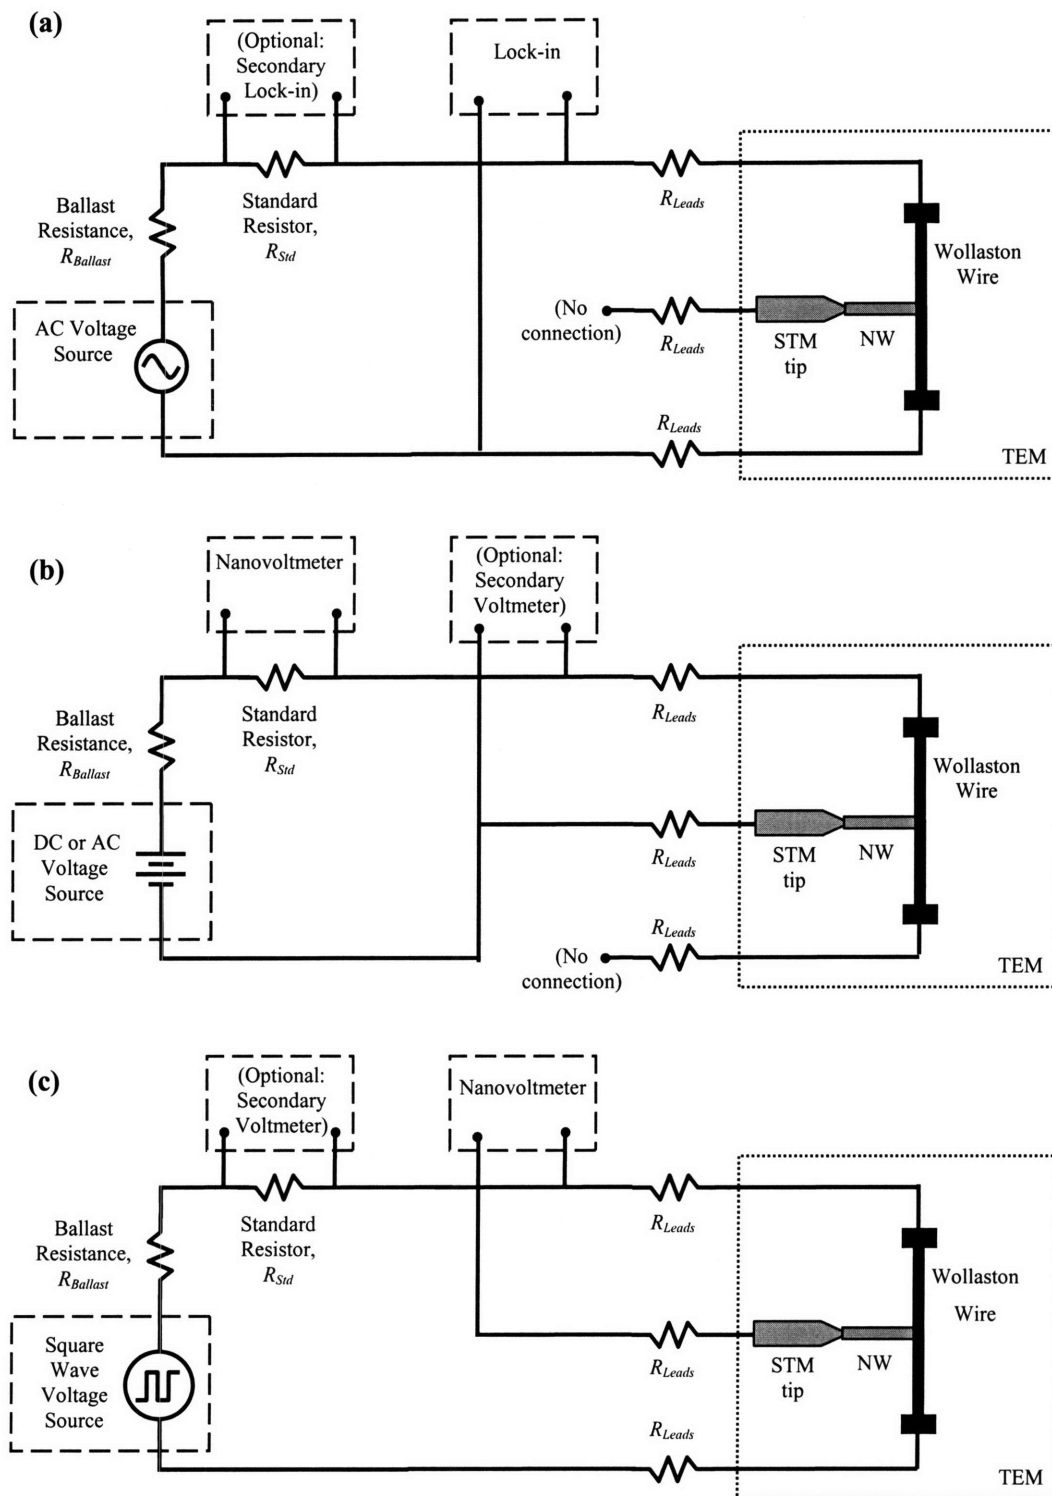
(a)

(Optional: Secondary Lock-in)

Lock-in

Ballast Resistance, $R_{Ballast}$

Standard Resistor, $R_{Std}$

$R_{Leads}$

Wollaston Wire

(No connection)

$R_{Leads}$

STM tip

NW

AC Voltage Source

$R_{Leads}$

TEM

(b)

Nanovoltmeter

(Optional: Secondary Voltmeter)

Ballast Resistance, $R_{Ballast}$

Standard Resistor, $R_{Std}$

$R_{Leads}$

Wollaston Wire

DC or AC Voltage Source

$R_{Leads}$

STM tip

NW

$R_{Leads}$

(No connection)

TEM

(c)

(Optional: Secondary Voltmeter)

Nanovoltmeter

Ballast Resistance, $R_{Ballast}$

Standard Resistor, $R_{Std}$

$R_{Leads}$

Wollaston Wire

Square Wave Voltage Source

$R_{Leads}$

STM tip

NW

$R_{Leads}$

TEM